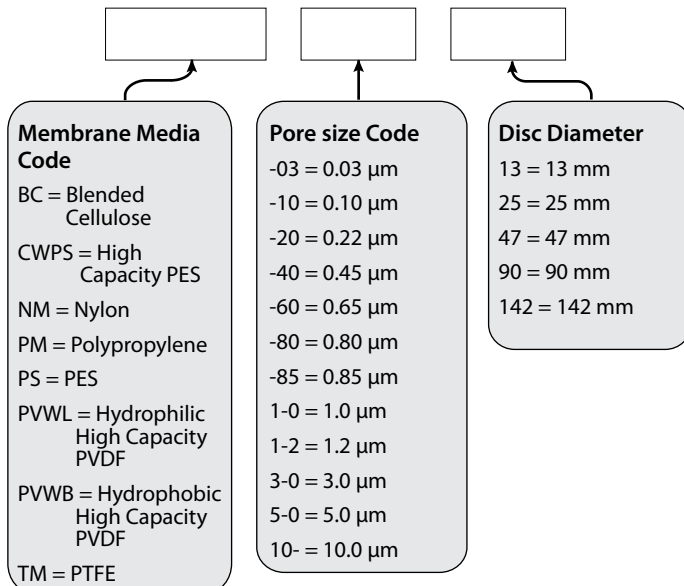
Membrane Media Code

BC = Blended Cellulose

CWPS = High Capacity PES

NM = Nylon

PM = Polypropylene

PS = PES

PVWL = Hydrophilic High Capacity PVDF

PVWB = Hydrophobic High Capacity PVDF

TM = PTFE

Pore size Code

-03 = 0.03 µm

-10 = 0.10 µm

-20 = 0.22 µm

-40 = 0.45 µm

-60 = 0.65 µm

-80 = 0.80 µm

-85 = 0.85 µm

1-0 = 1.0 µm

1-2 = 1.2 µm

3-0 = 3.0 µm

5-0 = 5.0 µm

10- = 10.0 µm

Disc Diameter

13 = 13 mm

25 = 25 mm

47 = 47 mm

90 = 90 mm

142 = 142 mm